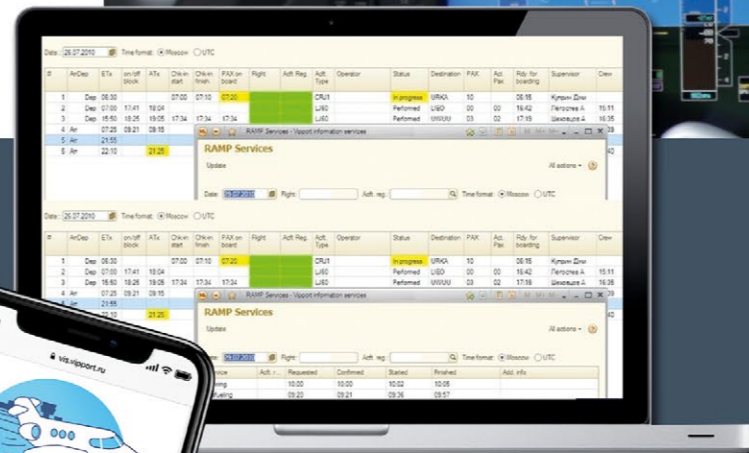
Date: 26.07.2010 Time format: Moscow UTC

| # | Arr/Dep | ETx | on/off block | ATx | Chk-in start | Chk-in finish | PAX on board | Flight | Acft. Reg. | Acft. Type | Operator | Status | Destination | PAX | Act. Pax | Rdy for boarding | Supervisor | Crew |
|---|---|---|---|---|---|---|---|---|---|---|---|---|---|---|---|---|---|---|
| 1 | Dep | 06:30 | | | 07:00 | 07:10 | 07:20 | | | CRJ1 | | In progress | URKA | 10 | | 06:15 | Кукин Дми | |
| 2 | Dep | 07:00 | 17:41 | 16:04 | | | | | | LJ60 | | Perfomed | LIBD | 00 | 00 | 16:42 | Петрова А | 15:11 |
| 3 | Dep | 15:50 | 18:25 | 19:05 | 17:34 | 17:34 | 17:34 | | | LJ60 | | Perfomed | UWUU | 03 | 02 | 17:19 | Шохваре А | 15:35 |
| 4 | Arr | 07:25 | 09:21 | 09:15 | | | | | | | | | | | | | | |
| 5 | Arr | 21:55 | | | | | | | | | | | | | | | | |
| 6 | Arr | 22:10 | | 21:25 | | | | | | | | | | | | | | |

RAMP Services - Vipport information services

RAMP Services

Update

All actions

Date: 26.07.2010 Flight: Acft. reg.: Time format: Moscow UTC

Date: 26.07.2010 Time format: Moscow UTC

| # | Arr/Dep | ETx | on/off block | ATx | Chk-in start | Chk-in finish | PAX on board | Flight | Acft. Reg. | Acft. Type | Operator | Status | Destination | PAX | Act. Pax | Rdy for boarding | Supervisor | Crew |
|---|---|---|---|---|---|---|---|---|---|---|---|---|---|---|---|---|---|---|
| 1 | Dep | 06:30 | | | 07:00 | 07:10 | 07:20 | | | CRJ1 | | In progress | URKA | 10 | | 06:15 | Кукин Дми | |
| 2 | Dep | 07:00 | 17:41 | 16:04 | | | | | | LJ60 | | Perfomed | LIBD | 00 | 00 | 16:42 | Петрова А | 15:11 |
| 3 | Dep | 15:50 | 18:25 | 19:05 | 17:34 | 17:34 | 17:34 | | | LJ60 | | Perfomed | UWUU | 03 | 02 | 17:19 | Шохваре А | 15:35 |
| 4 | Arr | 07:25 | 09:21 | 09:15 | | | | | | | | | | | | | | |
| 5 | Arr | 21:55 | | | | | | | | | | | | | | | | |
| 6 | Arr | 22:10 | | 21:25 | | | | | | | | | | | | | | |

RAMP Services - Vipport information services

RAMP Services

Update

All actions

Date: 26.07.2010 Flight: Acft. reg.: Time format: Moscow UTC

| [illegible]ice | Acft. r... | Requested | Confirmed | Started | Finished | Add. info |
|---|---|---|---|---|---|---|
| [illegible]ing | | 10:00 | | 10:02 | 10:05 | |
| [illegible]ueling | | 09:20 | 09:21 | 09:36 | 09:57 | |

vis.vipport.ru